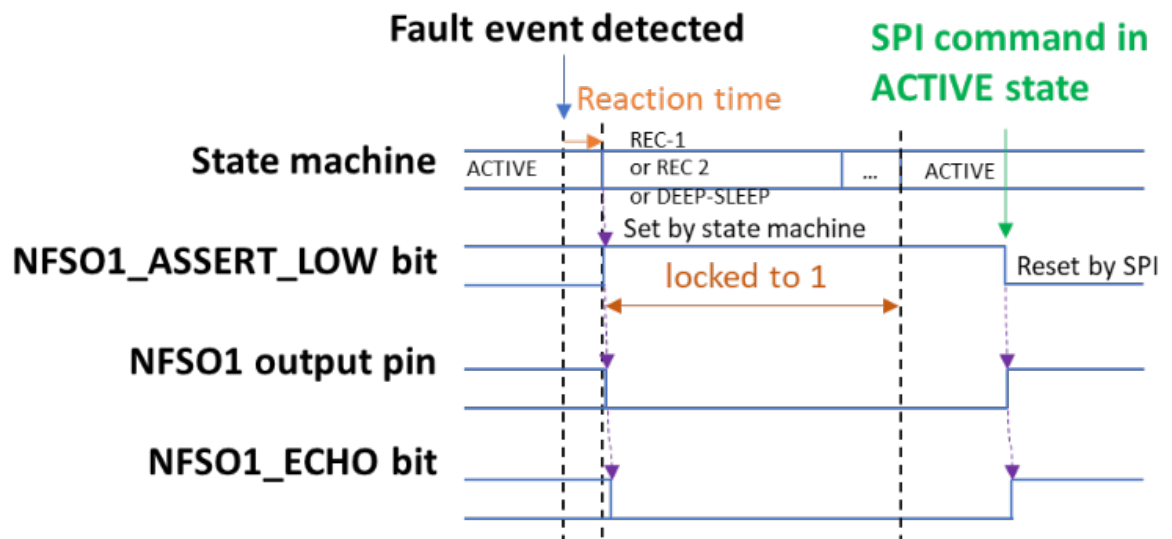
Fault event detected

SPI command in ACTIVE state

Reaction time

State machine

ACTIVE

REC-1
or REC 2
or DEEP-SLEEP

...

ACTIVE

Set by state machine

NFSO1_ASSERT_LOW bit

locked to 1

Reset by SPI

NFSO1 output pin

NFSO1_ECHO bit